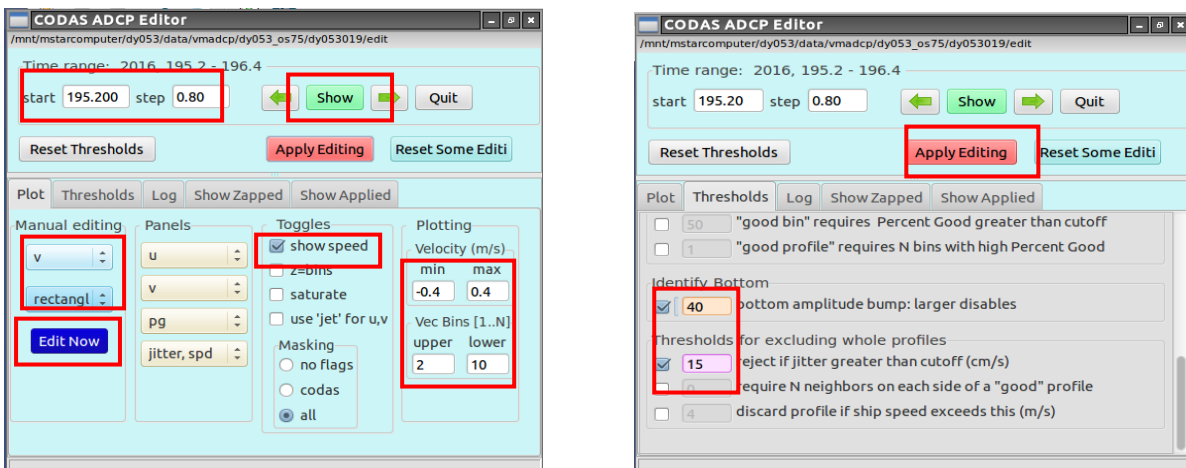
CODAS ADCP Editor
/mnt/mstarcomputer/dy053/data/vmadcp/dy053_os75/dy053019/edit

Time range: 2016, 195.2 - 196.4
start 195.200 step 0.80
Show
Quit
Reset Thresholds
Apply Editing
Reset Some Editi

Plot Thresholds Log Show Zapped Show Applied

Manual editing
v
rectangl
Edit Now

Panels
u
v
pg
jitter, spd

Toggles
show speed
z=bins
saturate
use 'jet' for u,v
Masking
no flags
codas
all

Plotting
Velocity (m/s)
min max
-0.4 0.4
Vec Bins [1..N]
upper lower
2 10

CODAS ADCP Editor
/mnt/mstarcomputer/dy053/data/vmadcp/dy053_os75/dy053019/edit

Time range: 2016, 195.2 - 196.4
start 195.20 step 0.80
Show
Quit
Reset Thresholds
Apply Editing
Reset Some Editi

Plot Thresholds Log Show Zapped Show Applied

50 "good bin" requires Percent Good greater than cutoff
1 "good profile" requires N bins with high Percent Good

Identify Bottom
40 bottom amplitude bump: larger disables

Thresholds for excluding whole profiles
15 reject if jitter greater than cutoff (cm/s)
0 require N neighbors on each side of a "good" profile
4 discard profile if ship speed exceeds this (m/s)